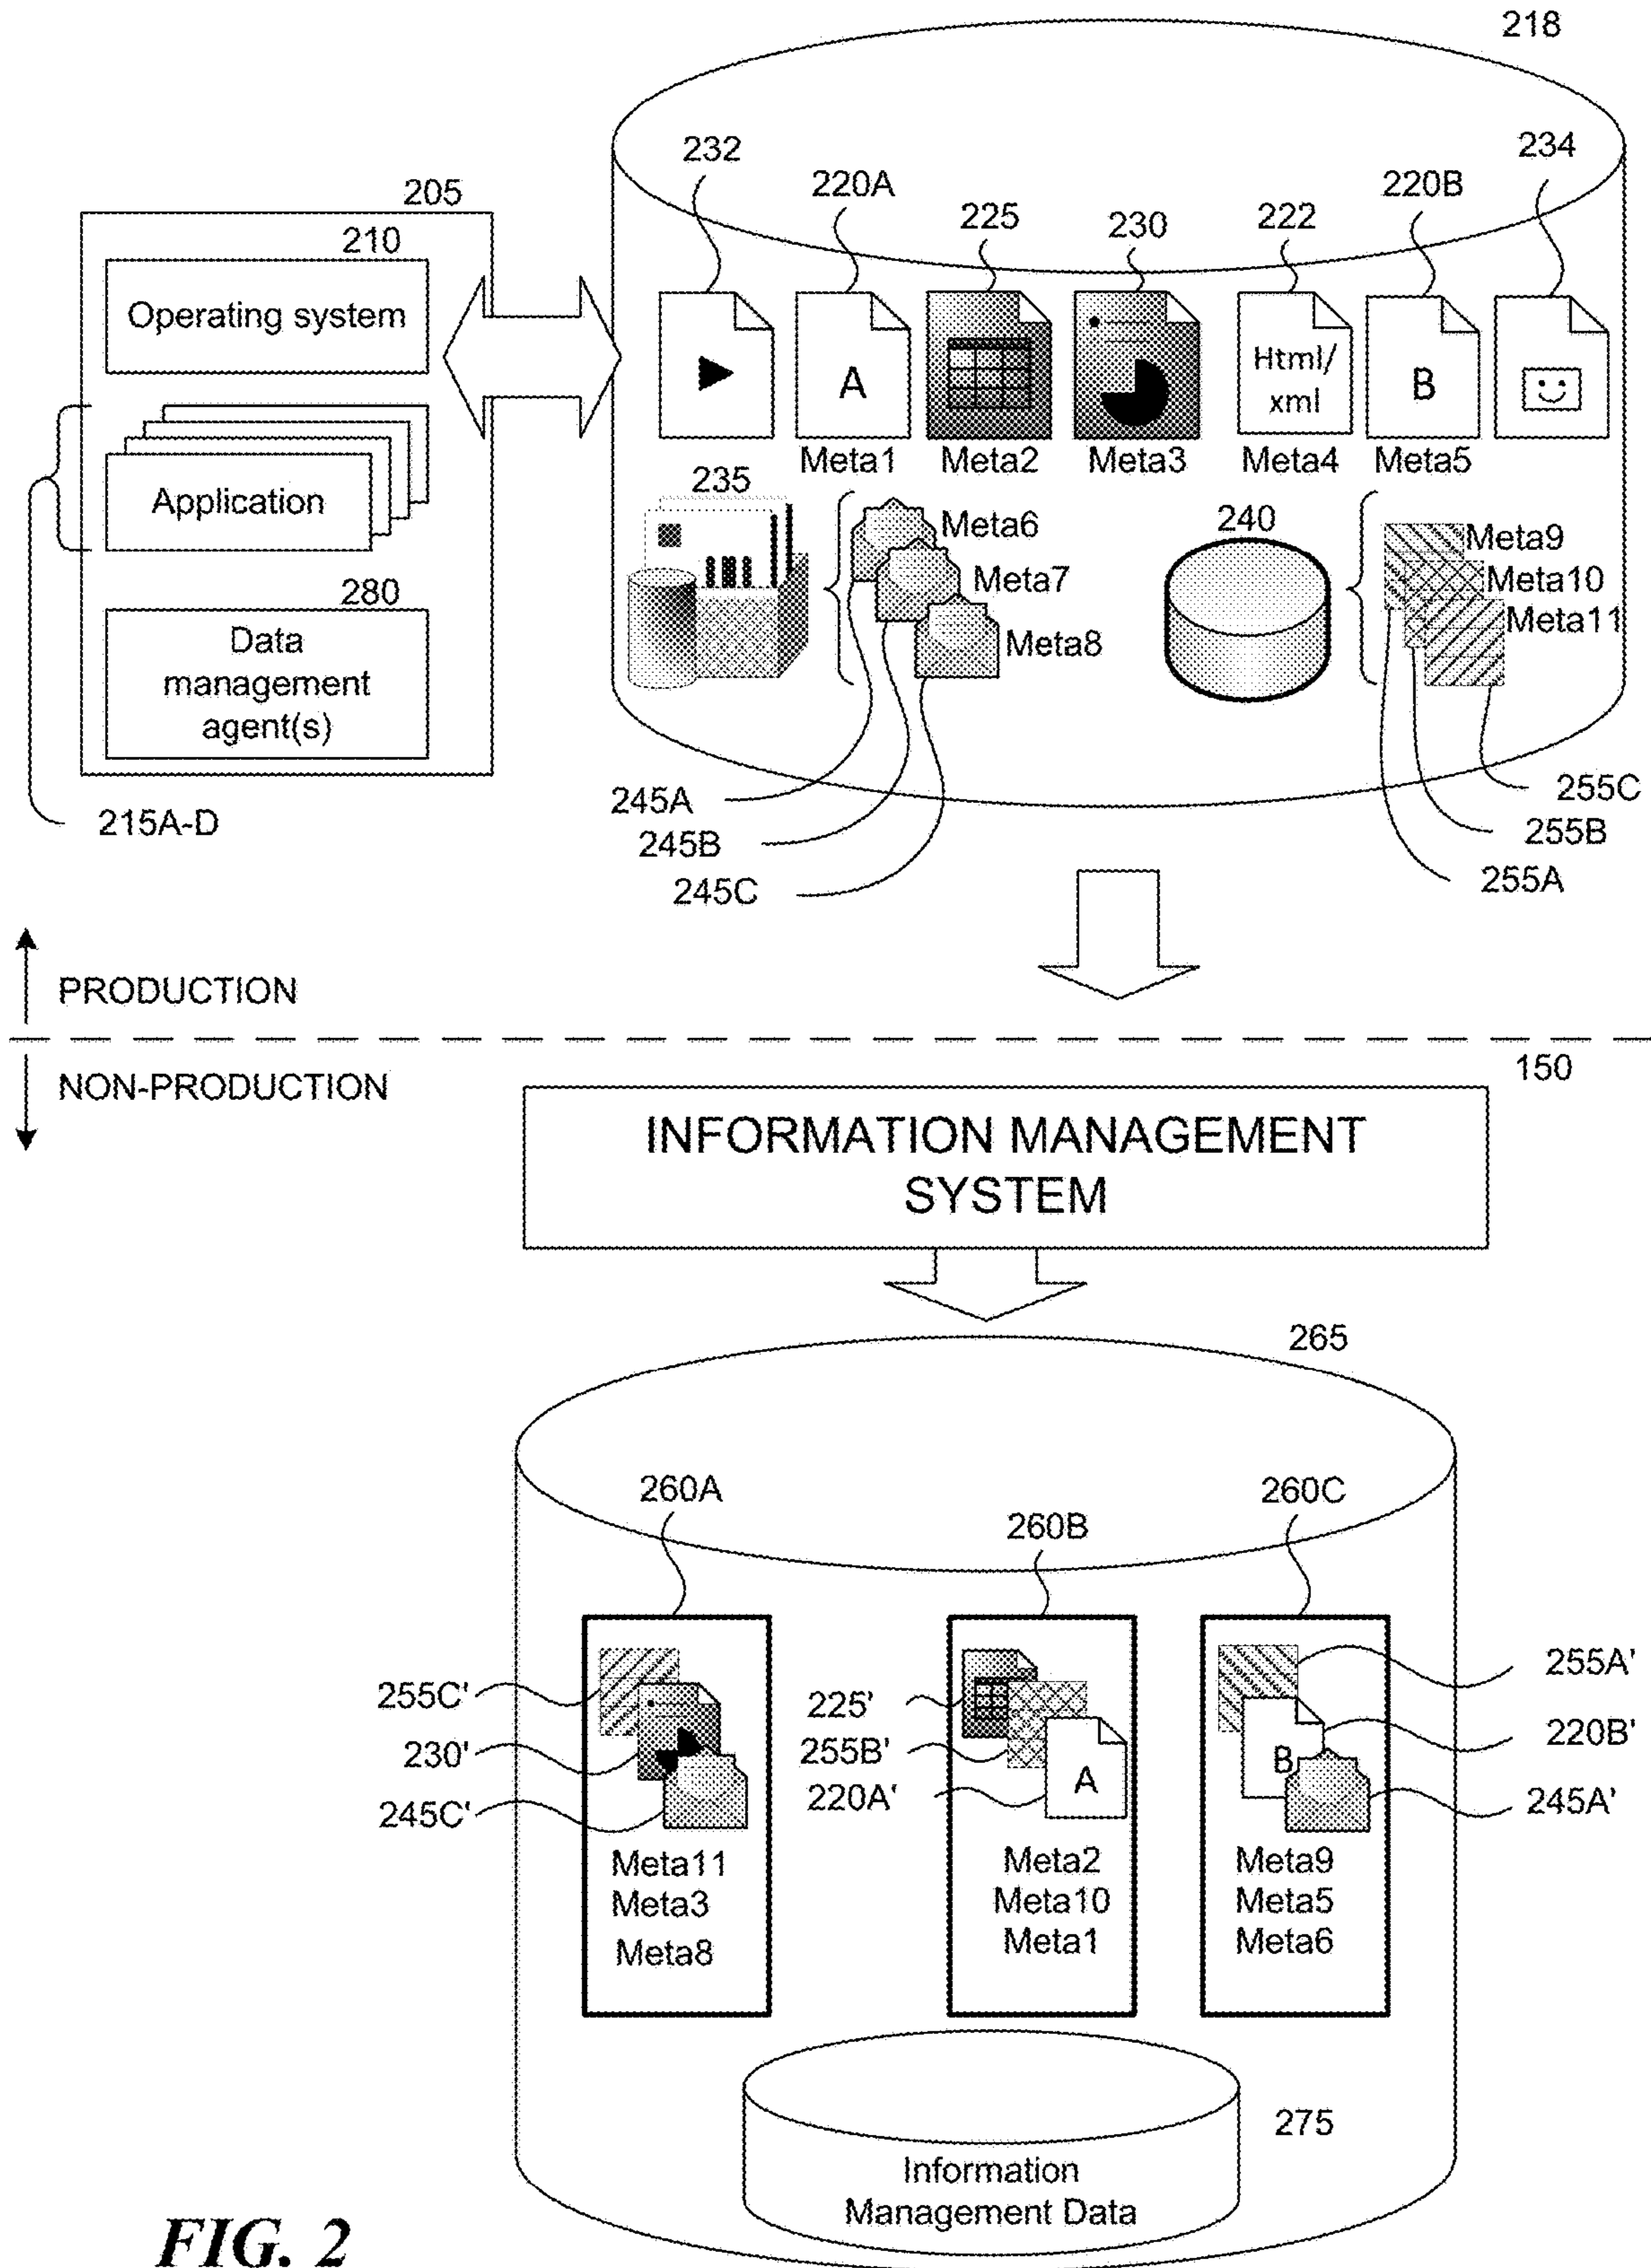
218

205

210

Operating system

Application

280

Data management agent(s)

215A-D

232

220A

225

230

222

220B

234

A

Html/ xml

B

Meta1

Meta2

Meta3

Meta4

Meta5

235

Meta6

Meta7

Meta8

240

Meta9

Meta10

Meta11

245A

245B

245C

255C

255B

255A

PRODUCTION

NON-PRODUCTION

150

INFORMATION MANAGEMENT SYSTEM

265

260A

260B

260C

255C'

230'

245C'

225'

255B'

220A'

A

B

255A'

220B'

245A'

Meta11
Meta3
Meta8

Meta2
Meta10
Meta1

Meta9
Meta5
Meta6

275

Information Management Data

FIG. 2